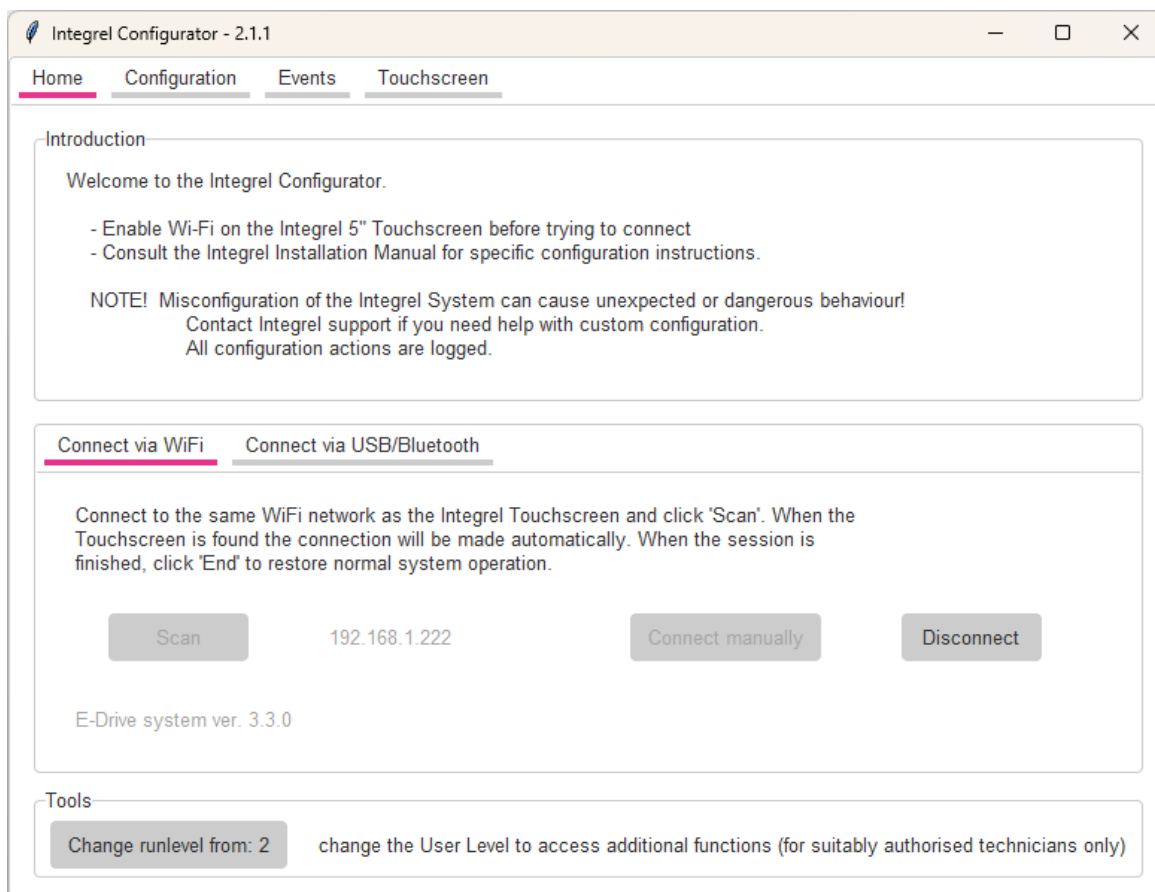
Integrel Configurator - 2.1.1

Home Configuration Events Touchscreen

Introduction

Welcome to the Integrel Configurator.

- Enable Wi-Fi on the Integrel 5" Touchscreen before trying to connect
- Consult the Integrel Installation Manual for specific configuration instructions.

NOTE! Misconfiguration of the Integrel System can cause unexpected or dangerous behaviour!
Contact Integrel support if you need help with custom configuration.
All configuration actions are logged.

Connect via WiFi Connect via USB/Bluetooth

Connect to the same WiFi network as the Integrel Touchscreen and click 'Scan'. When the Touchscreen is found the connection will be made automatically. When the session is finished, click 'End' to restore normal system operation.

Scan 192.168.1.222 Connect manually Disconnect

E-Drive system ver. 3.3.0

Tools

Change runlevel from: 2 change the User Level to access additional functions (for suitably authorised technicians only)